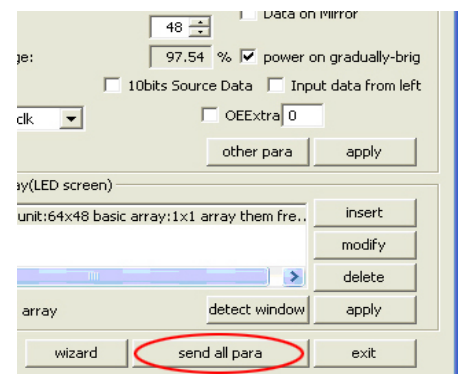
48
Data on Mirror
ge:
97.54 %
power on gradually-brig
10bits Source Data
Input data from left
clk
OEExtra 0
other para
apply
ay(LED screen)
unit:64x48 basic array:1x1 array them fre...
insert
modify
delete
array
detect window
apply
wizard
send all para
exit